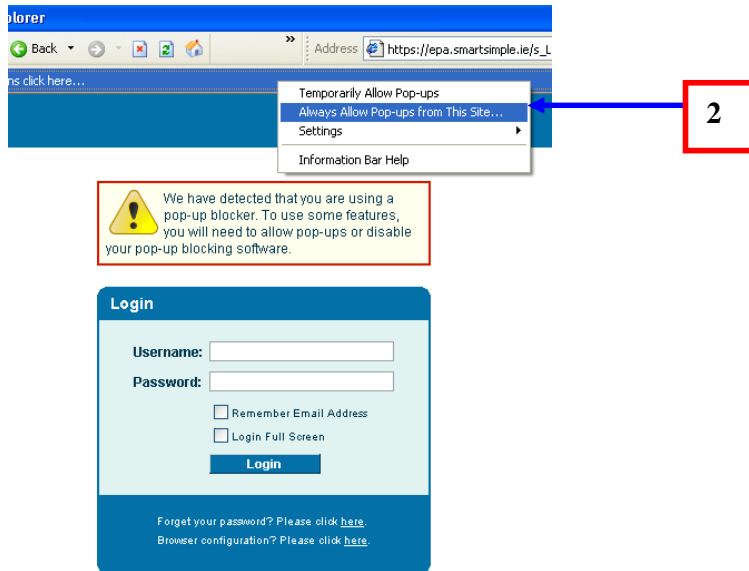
plorer

Back

Address https://epa.smartsimple.ie/s_L

ns click here...

Temporarily Allow Pop-ups
Always Allow Pop-ups from This Site...
Settings
Information Bar Help

2

We have detected that you are using a pop-up blocker. To use some features, you will need to allow pop-ups or disable your pop-up blocking software.

Login

Username:

Password:

Remember Email Address

Login Full Screen

Login

Forget your password? Please click here.
Browser configuration? Please click here.